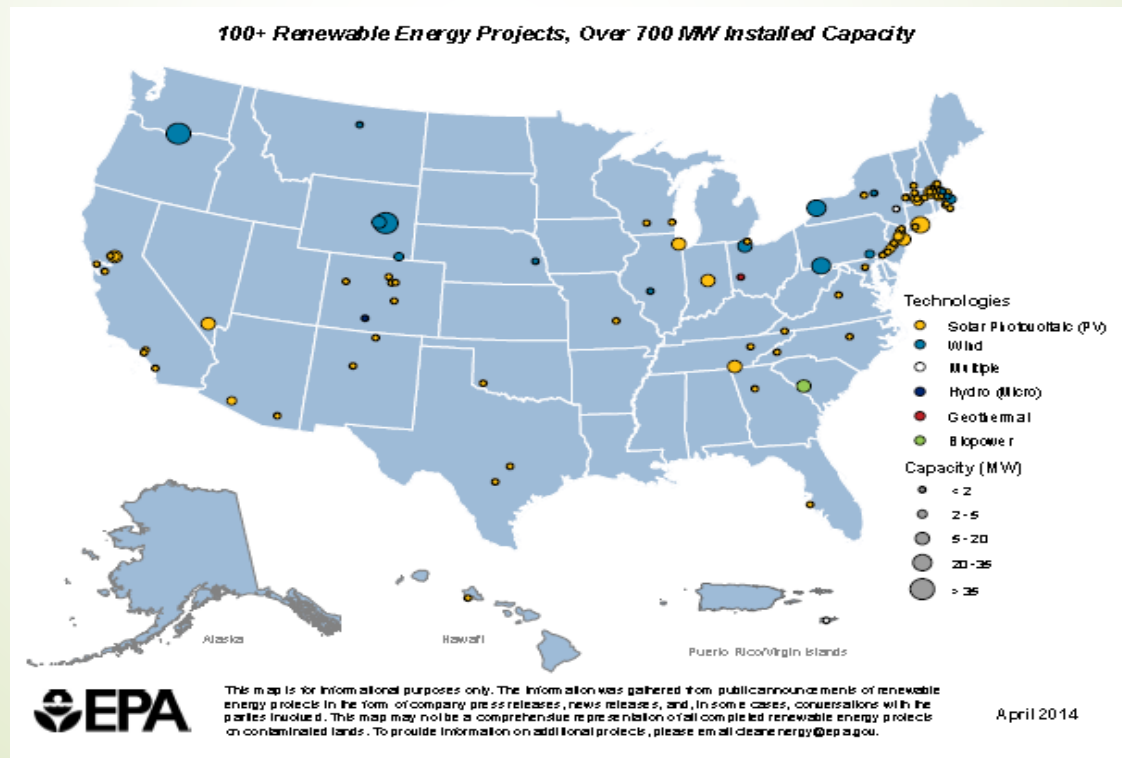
100+ Renewable Energy Projects, Over 700 MW Installed Capacity

Technologies
Solar Photovoltaic (PV)
Wind
Multiple
Hydro (Micro)
Geothermal
Biopower

Capacity (MW)
< 2
2 - 5
5 - 20
20 - 35
> 35

Alaska
Hawaii
Puerto Rico/Virgin Islands

EPA

This map is for informational purposes only. The information was gathered from public announcements of renewable energy projects in the form of company press releases, news releases, and, in some cases, conversations with the parties involved. This map may not be a comprehensive representation of all completed renewable energy projects on contaminated lands. To provide information on additional projects, please email cleanenergy@epa.gov.

April 2014